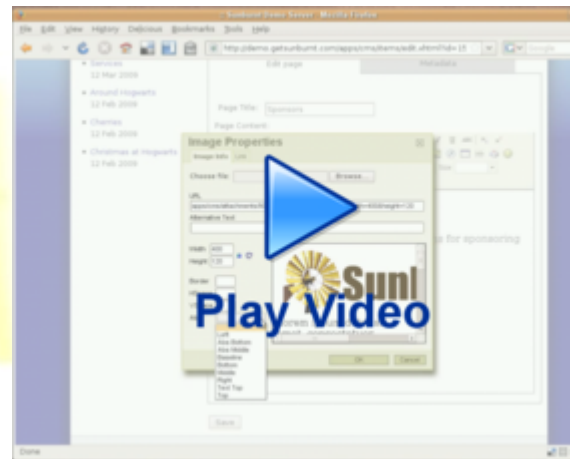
Sunburnt Demo Server - Mozilla Firefox

File Edit View History Delicious Bookmarks Tools Help

http://demo.getsunburnt.com/apps/cms/items/edit.xhtml?id=15

Services
12 Mar 2009

Around Hogwarts
12 Feb 2009

Charms
12 Feb 2009

Christmas at Hogwarts
12 Feb 2009

Edit page

Metadata

Page Title: Sponsors

Page Content

Image Properties

Image Info Link

Choose file

Browse...

URL

/apps/cms/attachments/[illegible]width=400&height=120

Alternative Text

Width 400

Height 120

Border

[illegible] for sponsoring

Left
Text Bottom
Abs Middle
Baseline
Bottom
Middle
Right
Text Top
Top

OK

Cancel

Save

Play Video

Done